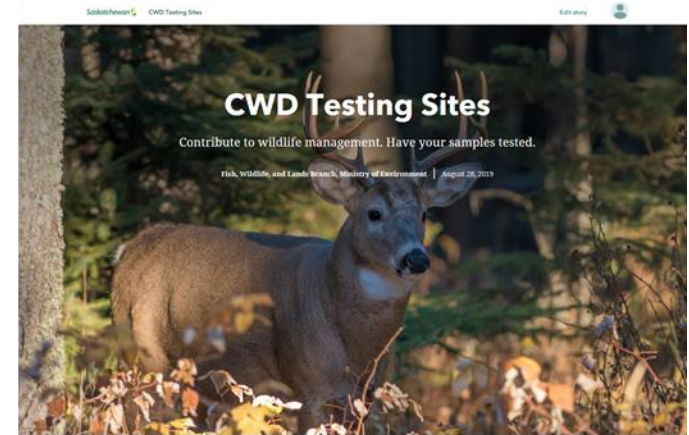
Saskatchewan CWD Testing Sites

Edit story

CWD Testing Sites

Contribute to wildlife management. Have your samples tested.

Fish, Wildlife, and Lands Branch, Ministry of Environment | August 28, 2019